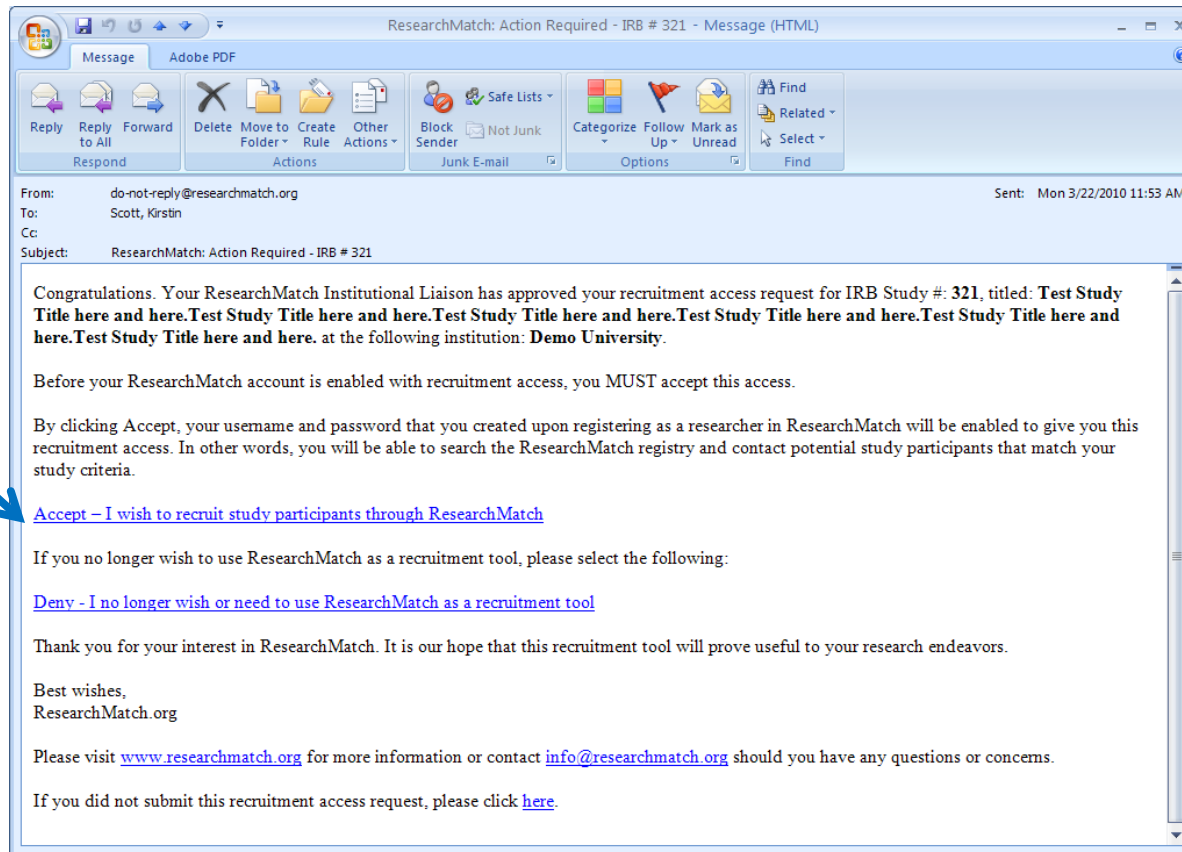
ResearchMatch: Action Required - IRB # 321 - Message (HTML)

Message Adobe PDF

Reply Reply to All Forward
Respond

Delete Move to Folder Create Rule Other Actions
Actions

Block Sender Safe Lists Not Junk
Junk E-mail

Categorize Follow Up Mark as Unread
Options

Find Related Select
Find

From: do-not-reply@researchmatch.org
To: Scott, Kirstin
Cc:
Subject: ResearchMatch: Action Required - IRB # 321

Sent: Mon 3/22/2010 11:53 AM

Congratulations. Your ResearchMatch Institutional Liaison has approved your recruitment access request for IRB Study #: **321**, titled: **Test Study Title here and here.Test Study Title here and here.Test Study Title here and here.Test Study Title here and here.Test Study Title here and here.Test Study Title here and here.** at the following institution: **Demo University**.

Before your ResearchMatch account is enabled with recruitment access, you MUST accept this access.

By clicking Accept, your username and password that you created upon registering as a researcher in ResearchMatch will be enabled to give you this recruitment access. In other words, you will be able to search the ResearchMatch registry and contact potential study participants that match your study criteria.

Accept – I wish to recruit study participants through ResearchMatch

If you no longer wish to use ResearchMatch as a recruitment tool, please select the following:

Deny - I no longer wish or need to use ResearchMatch as a recruitment tool

Thank you for your interest in ResearchMatch. It is our hope that this recruitment tool will prove useful to your research endeavors.

Best wishes,
ResearchMatch.org

Please visit www.researchmatch.org for more information or contact info@researchmatch.org should you have any questions or concerns.

If you did not submit this recruitment access request, please click here.